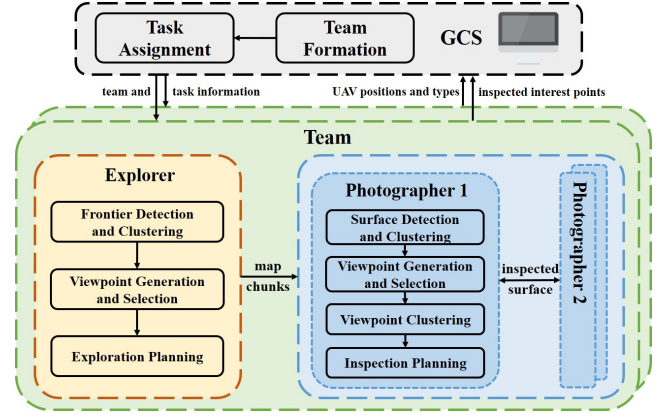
Task Assignment

Team Formation

GCS

team and task information

UAV positions and types

inspected interest points

Team

Explorer

Frontier Detection and Clustering

Viewpoint Generation and Selection

Exploration Planning

map chunks

Photographer 1

Surface Detection and Clustering

Viewpoint Generation and Selection

Viewpoint Clustering

Inspection Planning

inspected surface

Photographer 2